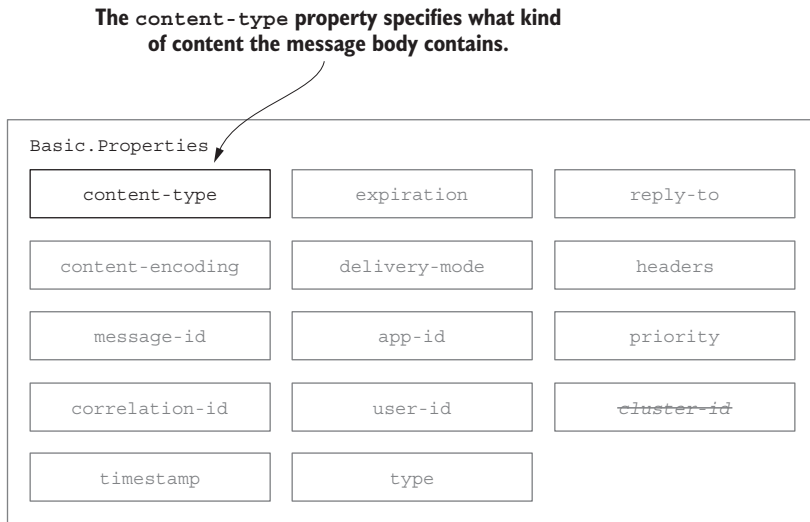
The content-type property specifies what kind of content the message body contains.

Basic.Properties

| | | |
|---|---|---|
| content-type | expiration | reply-to |
| content-encoding | delivery-mode | headers |
| message-id | app-id | priority |
| correlation-id | user-id | ~~cluster-id~~ |
| timestamp | type | |